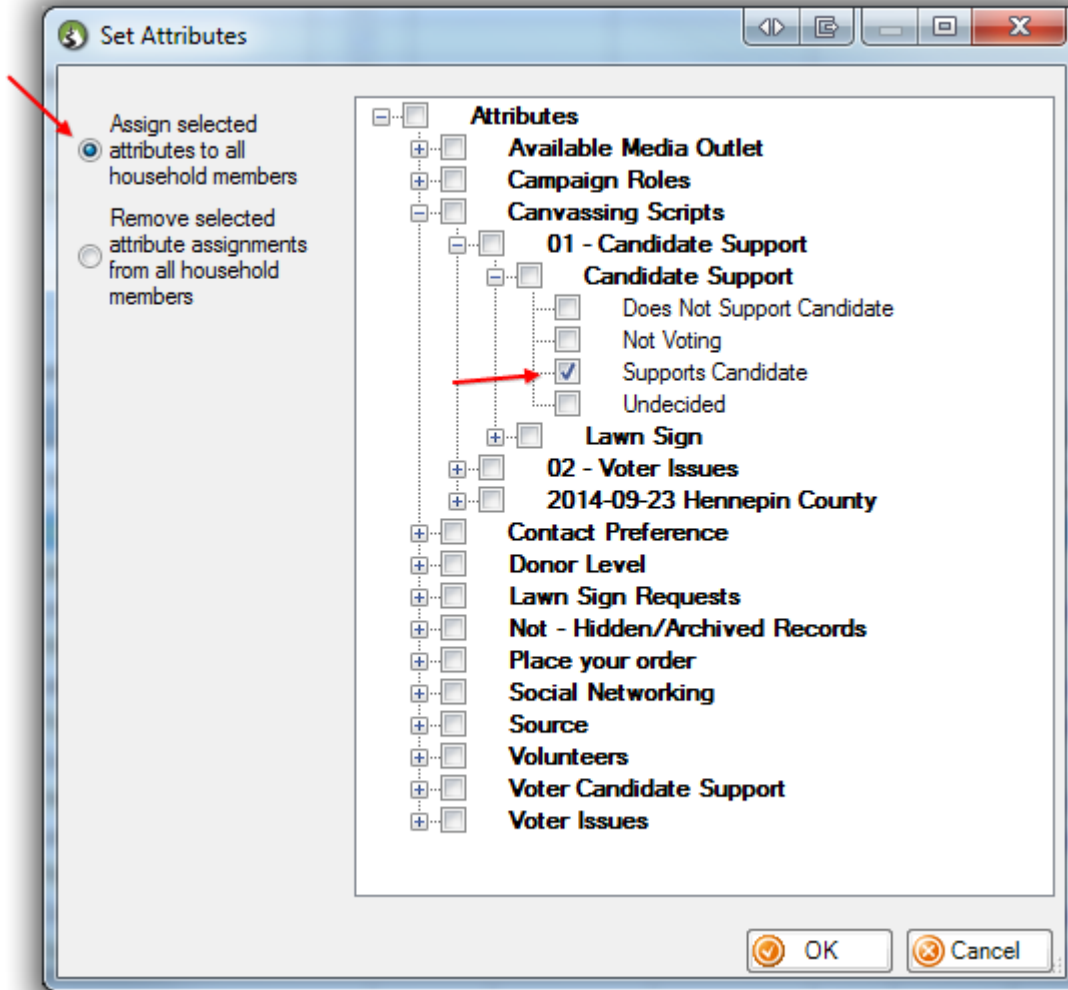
Set Attributes

Assign selected attributes to all household members

Remove selected attribute assignments from all household members

Attributes
Available Media Outlet
Campaign Roles
Canvassing Scripts
01 - Candidate Support
Candidate Support
Does Not Support Candidate
Not Voting
Supports Candidate
Undecided
Lawn Sign
02 - Voter Issues
2014-09-23 Hennepin County
Contact Preference
Donor Level
Lawn Sign Requests
Not - Hidden/Archived Records
Place your order
Social Networking
Source
Volunteers
Voter Candidate Support
Voter Issues

OK
Cancel